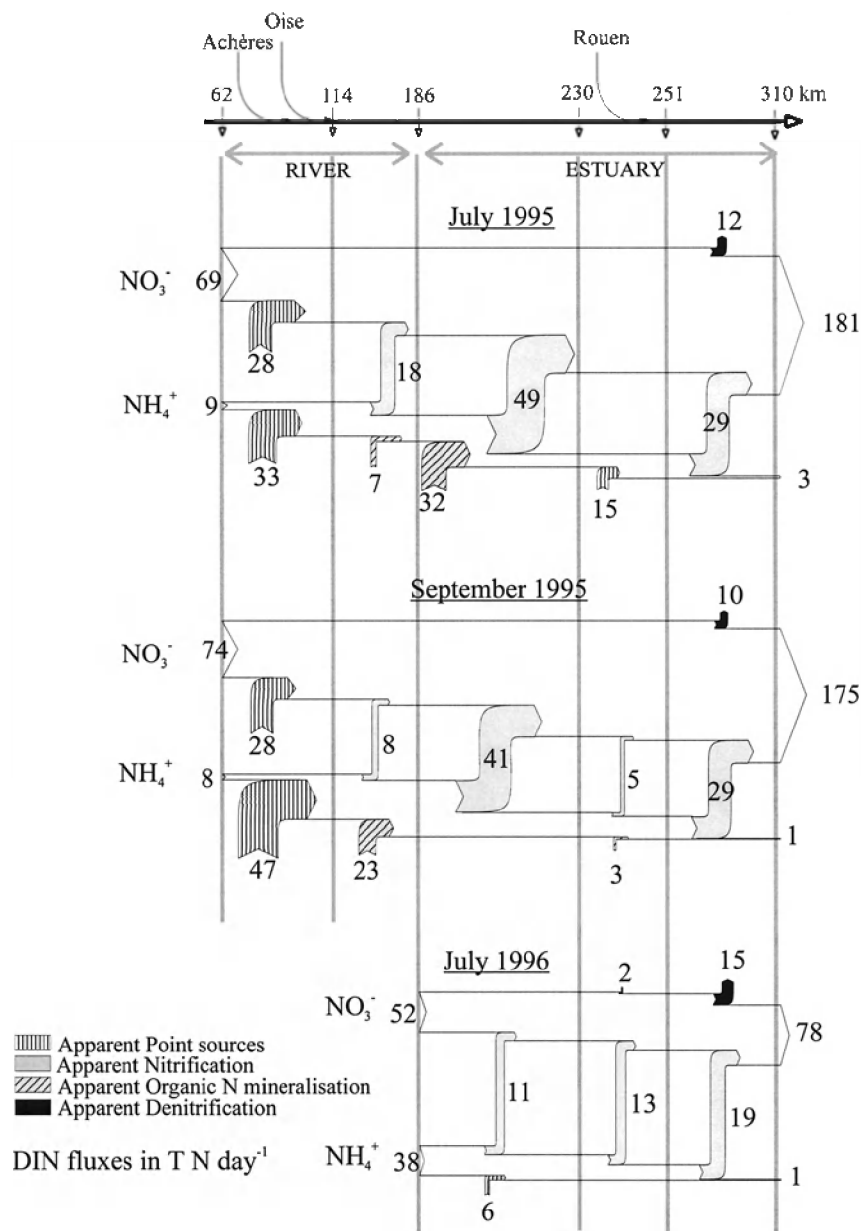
Oise
Achères
Rouen
62 114 186 230 251 310 km
RIVER
ESTUARY

July 1995
12
$NO_3^-$ 69
181
28
18
$NH_4^+$ 9
49
29
33
7
32
15
3

September 1995
10
$NO_3^-$ 74
175
28
8
$NH_4^+$ 8
41
5
29
47
23
3
1

July 1996
2
15
$NO_3^-$ 52
78
11
13
19
$NH_4^+$ 38
1
6

Apparent Point sources
Apparent Nitrification
Apparent Organic N mineralisation
Apparent Denitrification

DIN fluxes in T N day$^{-1}$